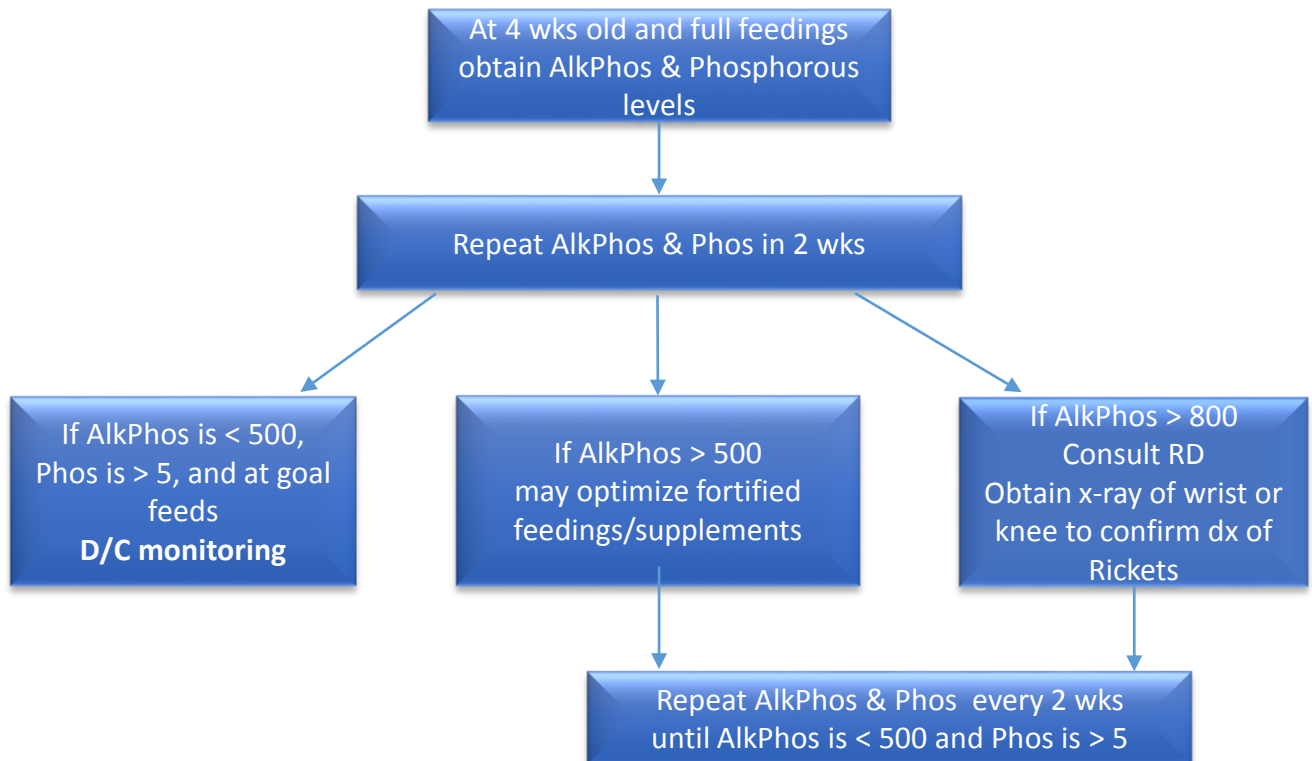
At 4 wks old and full feedings obtain AlkPhos & Phosphorous levels

Repeat AlkPhos & Phos in 2 wks

If AlkPhos is < 500, Phos is > 5, and at goal feeds
**D/C monitoring**

If AlkPhos > 500 may optimize fortified feedings/supplements

If AlkPhos > 800
Consult RD
Obtain x-ray of wrist or knee to confirm dx of Rickets

Repeat AlkPhos & Phos every 2 wks until AlkPhos is < 500 and Phos is > 5